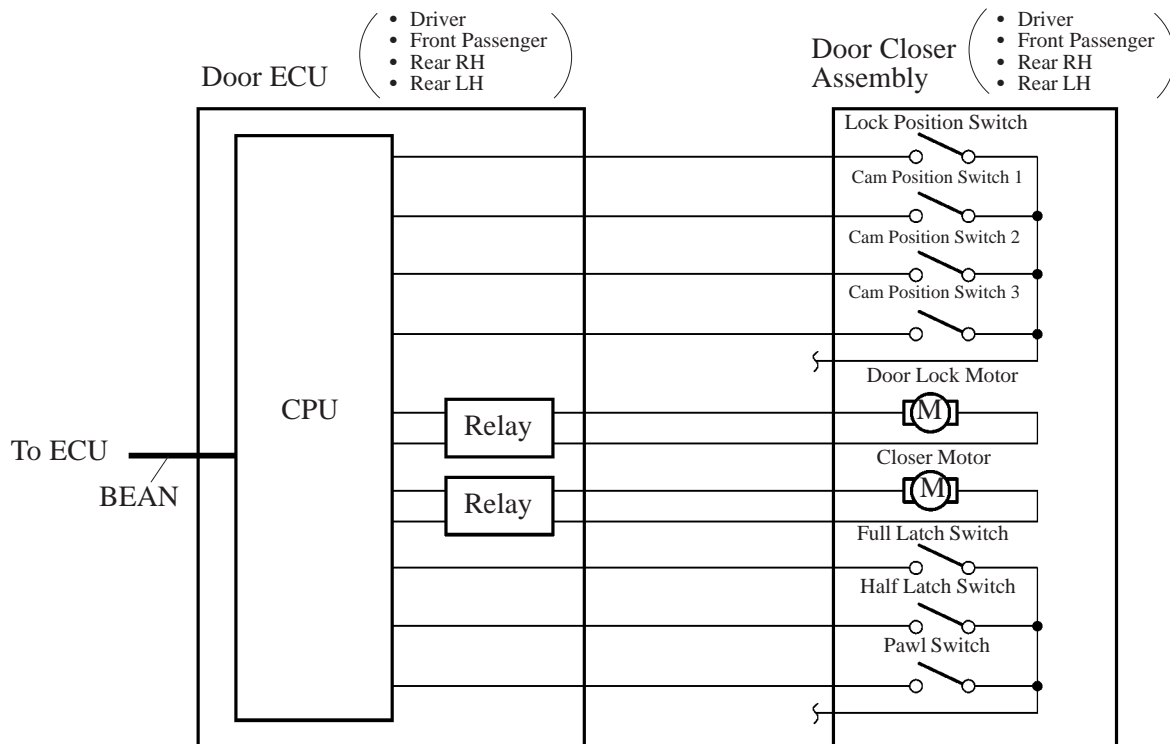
Door ECU
• Driver
• Front Passenger
• Rear RH
• Rear LH

Door Closer Assembly
• Driver
• Front Passenger
• Rear RH
• Rear LH

Lock Position Switch
Cam Position Switch 1
Cam Position Switch 2
Cam Position Switch 3
Door Lock Motor
M
CPU
Relay
To ECU
BEAN
Closer Motor
M
Relay
Full Latch Switch
Half Latch Switch
Pawl Switch